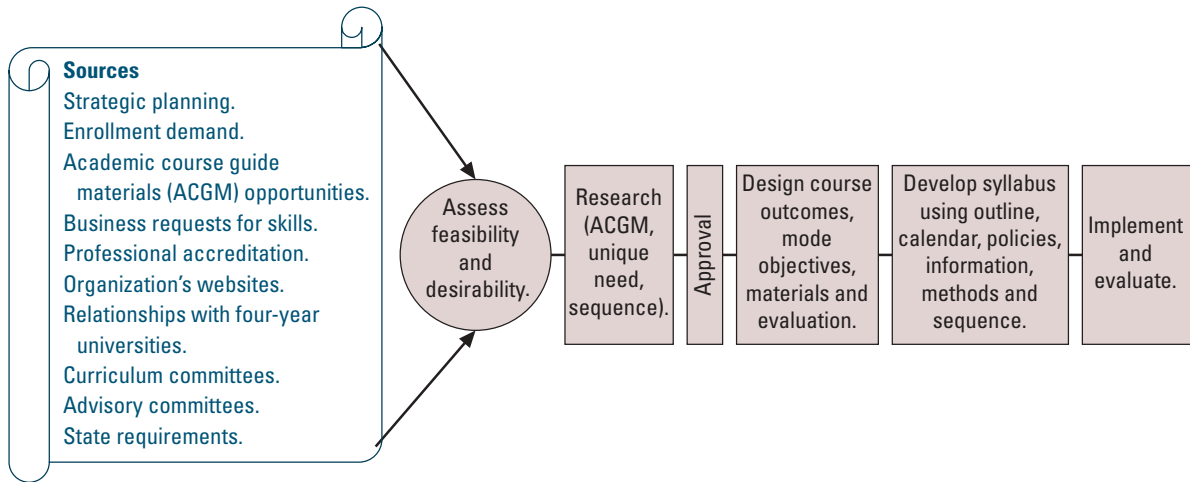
**Sources**
Strategic planning.
Enrollment demand.
Academic course guide materials (ACGM) opportunities.
Business requests for skills.
Professional accreditation.
Organization's websites.
Relationships with four-year universities.
Curriculum committees.
Advisory committees.
State requirements.

Assess feasibility and desirability.

Research (ACGM, unique need, sequence).

Approval

Design course outcomes, mode objectives, materials and evaluation.

Develop syllabus using outline, calendar, policies, information, methods and sequence.

Implement and evaluate.